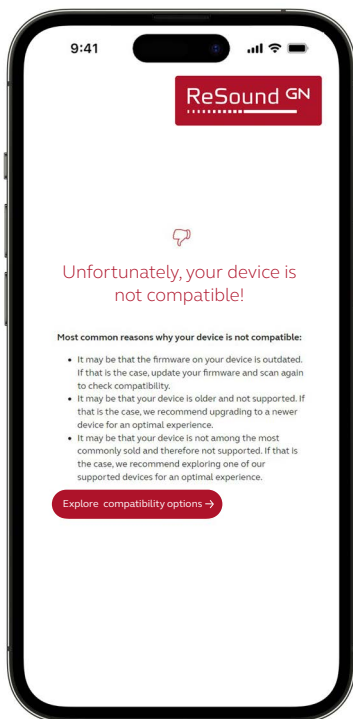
9:41

ReSound GN

Unfortunately, your device is not compatible!

Most common reasons why your device is not compatible:

- It may be that the firmware on your device is outdated. If that is the case, update your firmware and scan again to check compatibility.
- It may be that your device is older and not supported. If that is the case, we recommend upgrading to a newer device for an optimal experience.
- It may be that your device is not among the most commonly sold and therefore not supported. If that is the case, we recommend exploring one of our supported devices for an optimal experience.

Explore compatibility options →